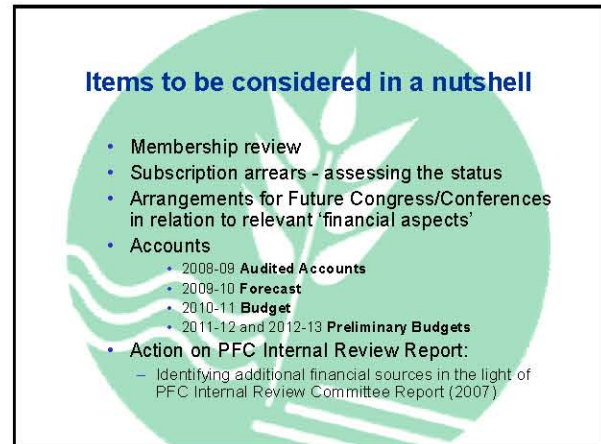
Items to be considered in a nutshell

- Membership review
- Subscription arrears - assessing the status
- Arrangements for Future Congress/Conferences in relation to relevant 'financial aspects'
- Accounts
  - 2008-09 **Audited Accounts**
  - 2009-10 **Forecast**
  - 2010-11 **Budget**
  - 2011-12 and 2012-13 **Preliminary Budgets**
- Action on PFC Internal Review Report:
  – Identifying additional financial sources in the light of PFC Internal Review Committee Report (2007)